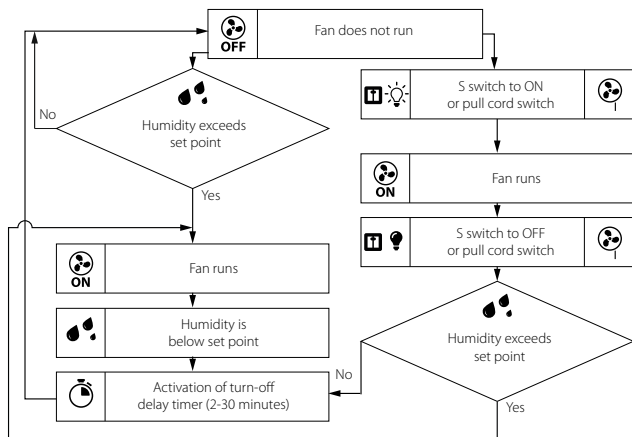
OFF
Fan does not run

Humidity exceeds set point

No

Yes

S switch to ON or pull cord switch

ON
Fan runs

S switch to OFF or pull cord switch

ON
Fan runs

Humidity is below set point

Humidity exceeds set point

No

Activation of turn-off delay timer (2-30 minutes)

Yes